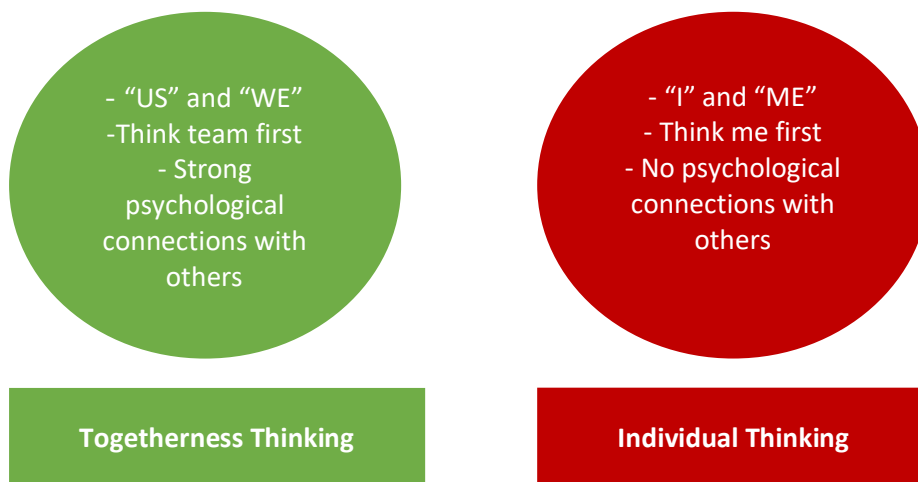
- “US” and “WE”
-Think team first
- Strong psychological connections with others

Togetherness Thinking

- “I” and “ME”
- Think me first
- No psychological connections with others

Individual Thinking